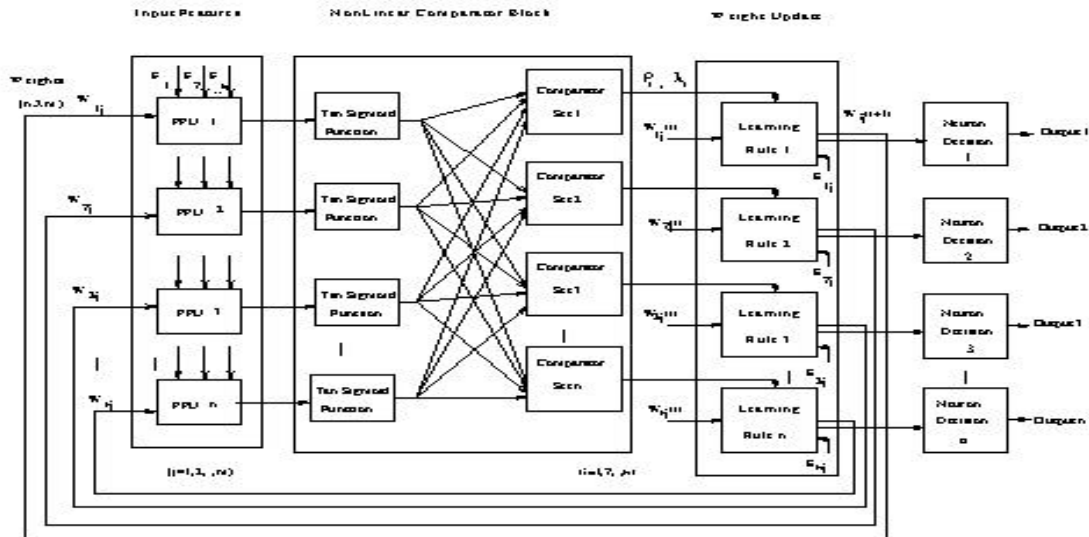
Input Feature

NonLinear Comparator Block

Weight Update

Weights (n,3,m)

$w_{1j}$

$F_1$ $F_2$ $F_n$

PPU 1

Tan Sigmoid Function

Comparator Set 1

$P_i$, $\lambda_i$

$w_{1j}(t)$

Learning Rule 1

$w_{ij}(t+1)$

Neuron Decision 1

Output 1

$\varepsilon_{1j}$

$w_{2j}$

PPU 2

Tan Sigmoid Function

Comparator Set 1

$w_{2j}(t)$

Learning Rule 1

Neuron Decision 2

Output 1

$\varepsilon_{2j}$

$w_{3j}$

PPU 1

Tan Sigmoid Function

Comparator Set 1

$w_{3j}(t)$

Learning Rule 1

Neuron Decision 3

Output 1

$\varepsilon_{3j}$

$w_{nj}$

PPU n

Tan Sigmoid Function

Comparator Set n

$w_{nj}(t)$

Learning Rule n

Neuron Decision n

Output n

$\varepsilon_{nj}$

(j=1,2,...,m)

(i=1,2,...,n)